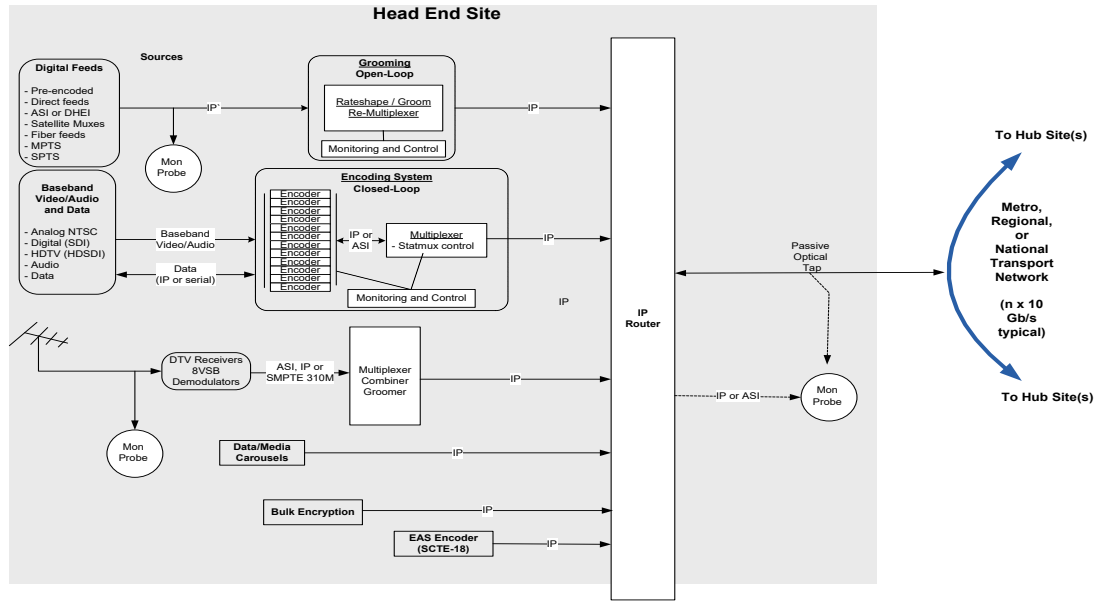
Head End Site

Sources

Digital Feeds

- Pre-encoded
- Direct feeds
- ASI or DHEI
- Satellite Muxes
- Fiber feeds
- MPTS
- SPTS

IP

Mon Probe

Grooming
Open-Loop

Rateshape / Groom
Re-Multiplexer

Monitoring and Control

IP

Baseband Video/Audio and Data

- Analog NTSC
- Digital (SDI)
- HDTV (HDSDI)
- Audio
- Data

Baseband Video/Audio

Data (IP or serial)

Encoding System
Closed-Loop

Encoder
Encoder
Encoder
Encoder
Encoder
Encoder
Encoder
Encoder
Encoder
Encoder
Encoder
Encoder

IP or ASI

Multiplexer
- Statmux control

Monitoring and Control

IP

IP

DTV Receivers
8VSB
Demodulators

ASI, IP or SMPTE 310M

Multiplexer
Combiner
Groomer

IP

Mon Probe

Data/Media Carousels

IP

Bulk Encryption

IP

EAS Encoder (SCTE-18)

IP

IP Router

Passive Optical Tap

IP or ASI

Mon Probe

To Hub Site(s)

Metro, Regional, or National Transport Network

(n x 10 Gb/s typical)

To Hub Site(s)